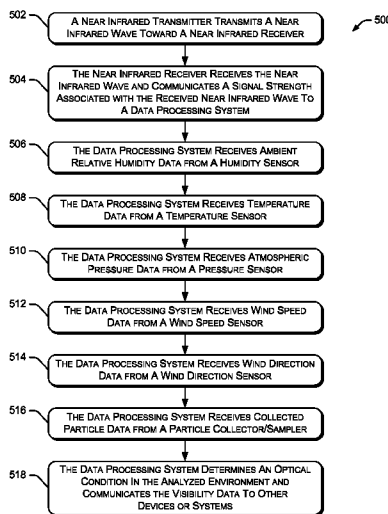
500

502
A Near Infrared Transmitter Transmits A Near Infrared Wave Toward A Near Infrared Receiver

504
The Near Infrared Receiver Receives the Near Infrared Wave and Communicates A Signal Strength Associated with the Received Near Infrared Wave To A Data Processing System

506
The Data Processing System Receives Ambient Relative Humidity Data from A Humidity Sensor

508
The Data Processing System Receives Temperature Data from A Temperature Sensor

510
The Data Processing System Receives Atmospheric Pressure Data from A Pressure Sensor

512
The Data Processing System Receives Wind Speed Data from A Wind Speed Sensor

514
The Data Processing System Receives Wind Direction Data from A Wind Direction Sensor

516
The Data Processing System Receives Collected Particle Data from A Particle Collector/Sampler

518
The Data Processing System Determines An Optical Condition In the Analyzed Environment and Communicates the Visibility Data To Other Devices or Systems